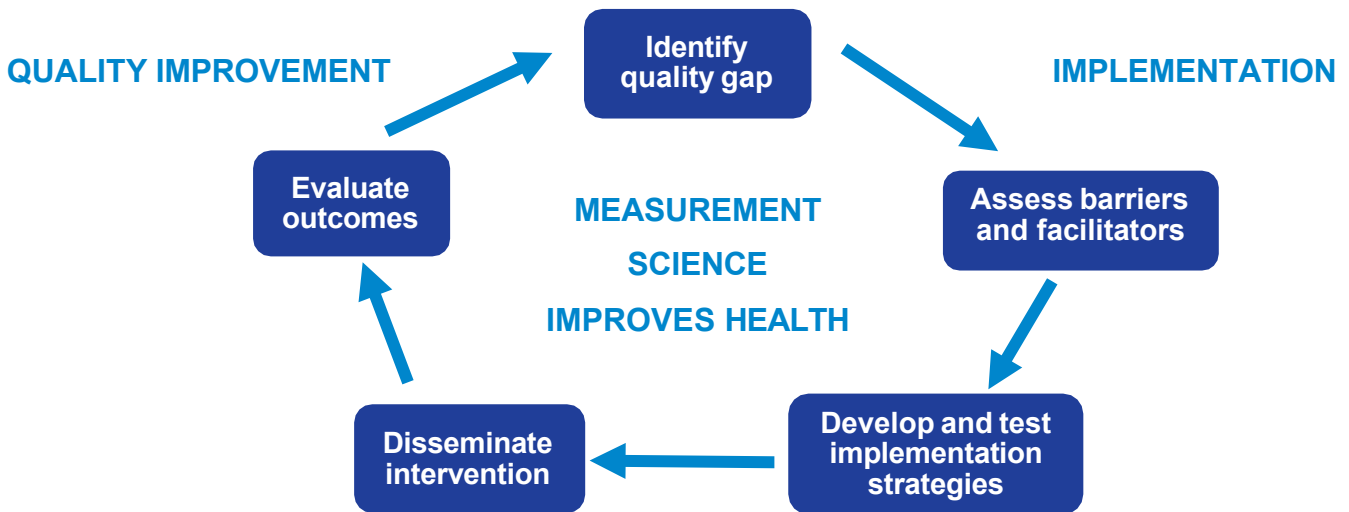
QUALITY IMPROVEMENT

Identify quality gap

IMPLEMENTATION

Evaluate outcomes

MEASUREMENT

SCIENCE

IMPROVES HEALTH

Assess barriers and facilitators

Disseminate intervention

Develop and test implementation strategies